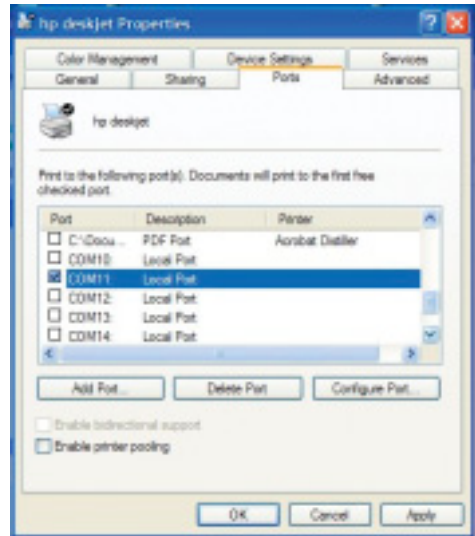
hp deskjet Properties

Color Management
Device Settings
Services
General
Sharing
Ports
Advanced

hp deskjet

Print to the following port(s). Documents will print to the first free checked port.

| Port | Description | Printer |
|---|---|---|
| C:\Docu... | PDF Port | Acrobat Distiller |
| COM10: | Local Port | |
| COM11: | Local Port | |
| COM12: | Local Port | |
| COM13: | Local Port | |
| COM14: | Local Port | |

Add Port...
Delete Port
Configure Port...

Enable bidirectional support
Enable printer pooling

OK
Cancel
Apply